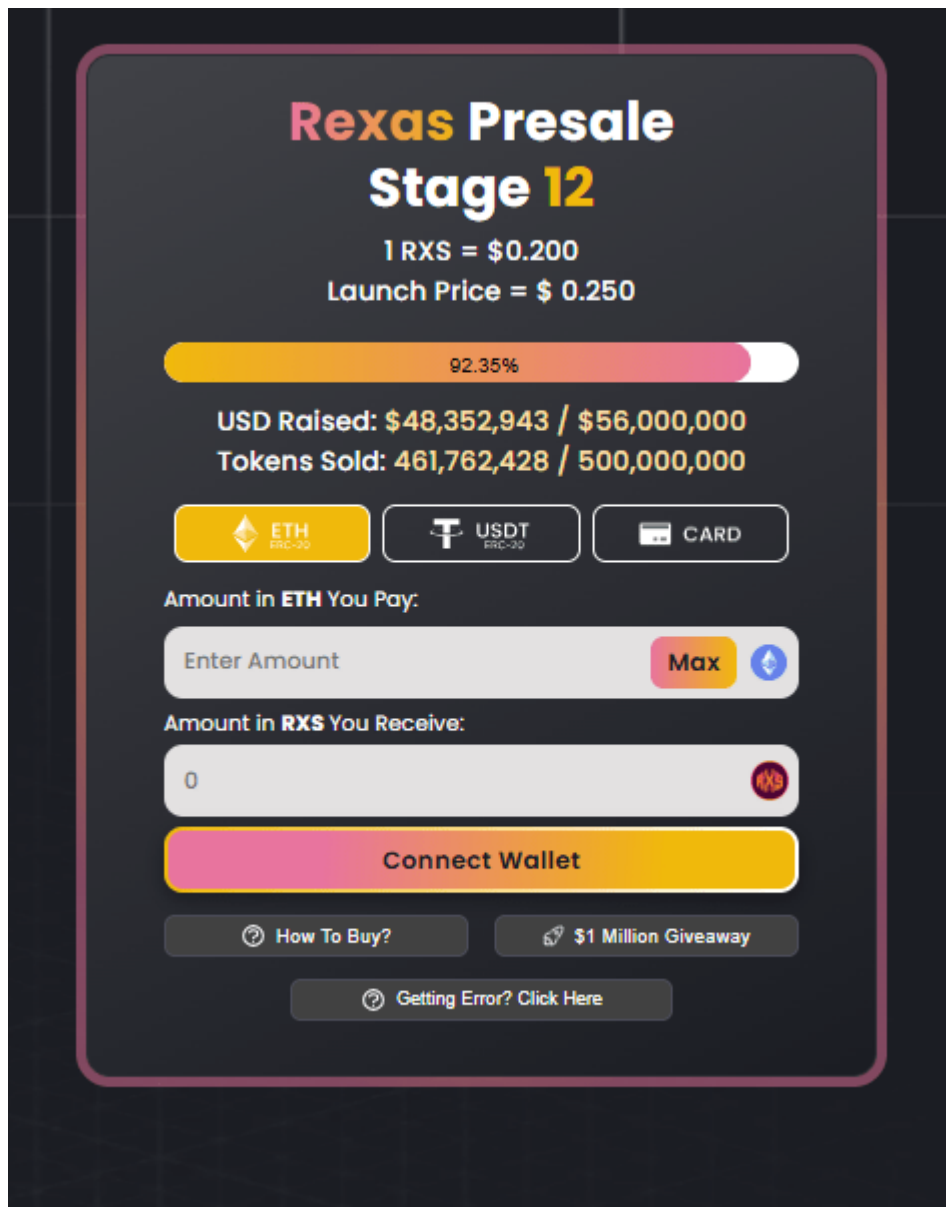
Rexas Presale
Stage 12

1 RXS = $0.200
Launch Price = $ 0.250

92.35%

USD Raised: $48,352,943 / $56,000,000
Tokens Sold: 461,762,428 / 500,000,000

ETH ERC-20
USDT ERC-20
CARD

Amount in ETH You Pay:

Enter Amount
Max

Amount in RXS You Receive:

0
RXS

Connect Wallet

How To Buy?
$1 Million Giveaway

Getting Error? Click Here